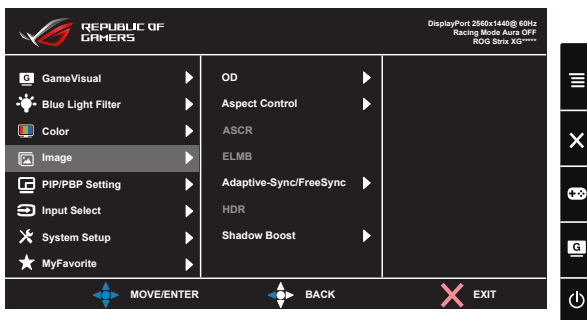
REPUBLIC OF GAMERS

DisplayPort 2560x1440@ 60Hz
Racing Mode Aura OFF
ROG Strix XG*****

GameVisual
Blue Light Filter
Color
Image
PIP/PBP Setting
Input Select
System Setup
MyFavorite

OD
Aspect Control
ASCR
ELMB
Adaptive-Sync/FreeSync
HDR
Shadow Boost

MOVE/ENTER
BACK
EXIT

G